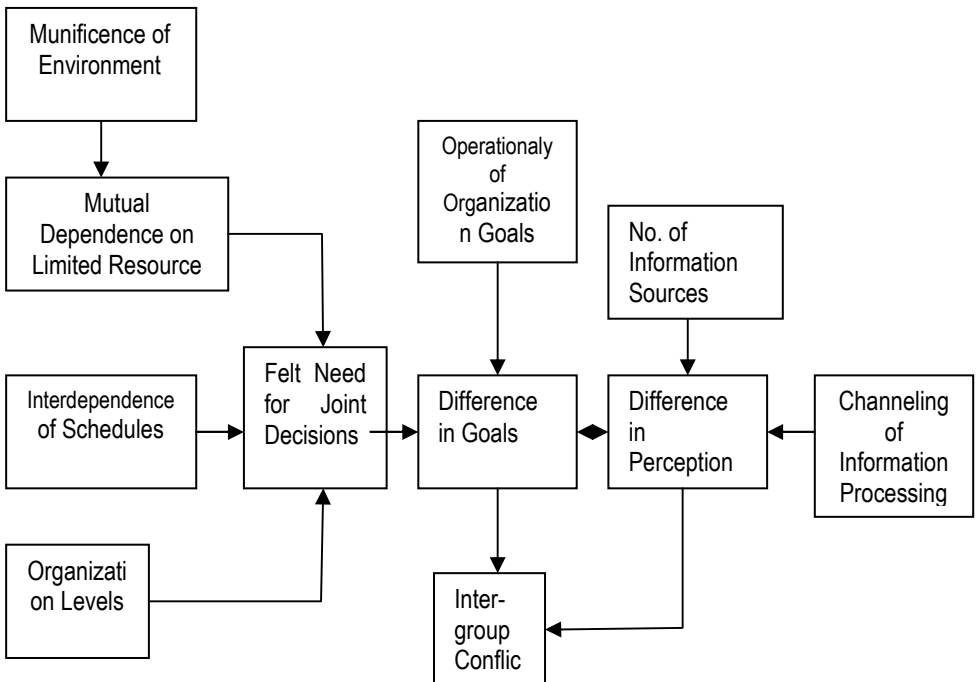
Munificence of Environment

Mutual Dependence on Limited Resource

Operationaly of Organizatio n Goals

No. of Information Sources

Interdependence of Schedules

Felt Need for Joint Decisions

Difference in Goals

Difference in Perception

Channeling of Information Processing

Organizati on Levels

Inter-group Conflic